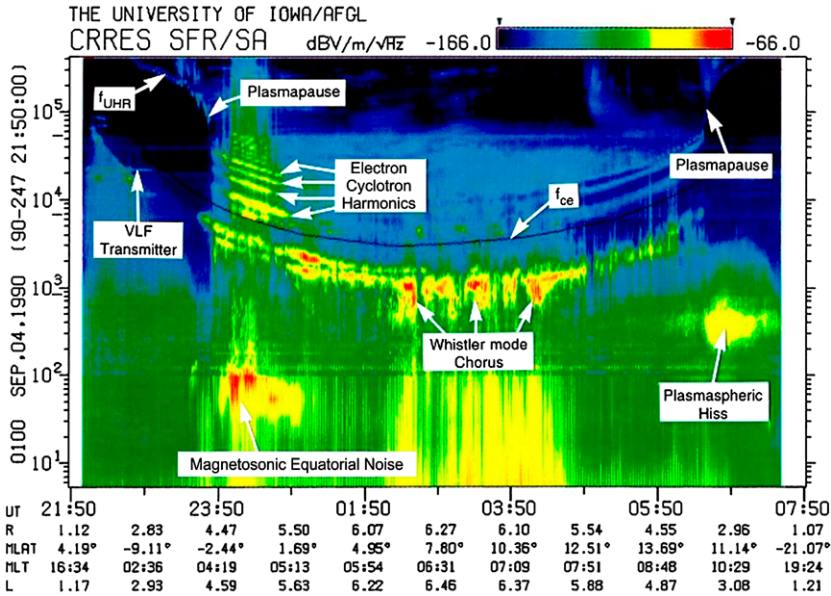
THE UNIVERSITY OF IOWA/AFGL
CRRES SFR/SA dBV/m/$\sqrt{Hz}$ -166.0 -66.0

0100 SEP.04,1990 (90-247 21:50:00)

$10^5$
$10^4$
$10^3$
$10^2$
$10^1$

$f_{UHR}$
Plasmapause
Electron Cyclotron Harmonics
VLF Transmitter
$f_{ce}$
Plasmapause
Whistler mode Chorus
Plasmaspheric Hiss
Magnetosonic Equatorial Noise

| UT | 21:50 | | 23:50 | | 01:50 | | 03:50 | | 05:50 | | 07:50 |
|---|---|---|---|---|---|---|---|---|---|---|---|
| R | 1.12 | 2.83 | 4.47 | 5.50 | 6.07 | 6.27 | 6.10 | 5.54 | 4.55 | 2.96 | 1.07 |
| MLAT | 4.19° | -9.11° | -2.44° | 1.69° | 4.95° | 7.80° | 10.36° | 12.51° | 13.69° | 11.14° | -21.07° |
| MLT | 16:34 | 02:36 | 04:19 | 05:13 | 05:54 | 06:31 | 07:09 | 07:51 | 08:48 | 10:29 | 19:24 |
| L | 1.17 | 2.93 | 4.59 | 5.63 | 6.22 | 6.46 | 6.37 | 5.88 | 4.87 | 3.08 | 1.21 |